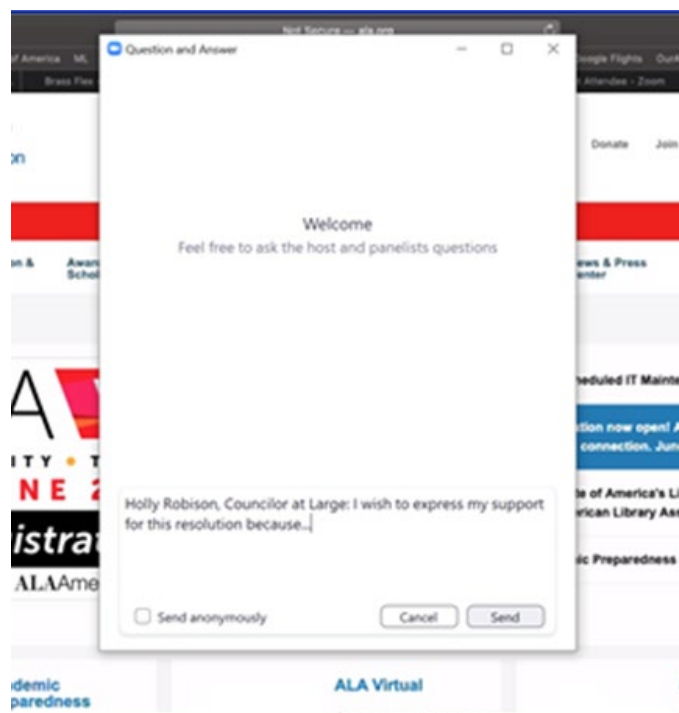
Not Secure — ala.org

of America ML

Brass Flex

Google Flights

Attendees - Zoom

Question and Answer

on

Donate

Join

on &

Awa Scho

ews & Press Center

Welcome

Feel free to ask the host and panelists questions

heduled IT Mainte

tion now open! connection. Jun

A

ITY • T

NE 2

istrat

ALAAme

te of America's Li erican Library Ass

ic Preparedness

Holly Robison, Councilor at Large: I wish to express my support for this resolution because...

Send anonymously

Cancel

Send

demic paredness

ALA Virtual